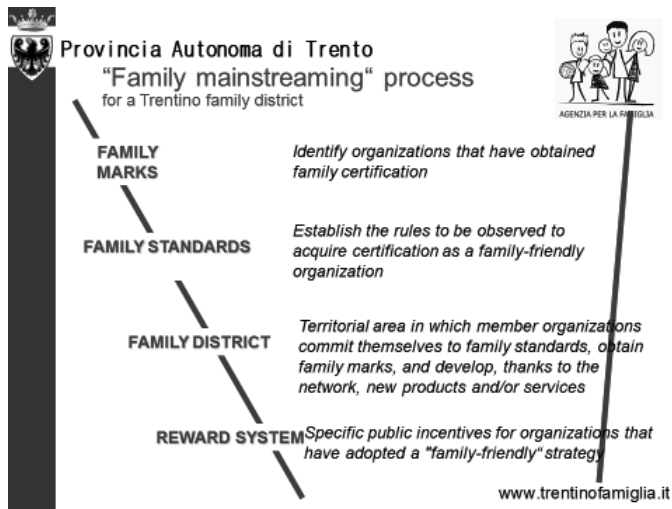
Provincia Autonoma di Trento

"Family mainstreaming" process
for a Trentino family district

AGENZIA PER LA FAMIGLIA

FAMILY MARKS
Identify organizations that have obtained family certification

FAMILY STANDARDS
Establish the rules to be observed to acquire certification as a family-friendly organization

FAMILY DISTRICT
Territorial area in which member organizations commit themselves to family standards, obtain family marks, and develop, thanks to the network, new products and/or services

REWARD SYSTEM
Specific public incentives for organizations that have adopted a "family-friendly" strategy

www.trentinofamiglia.it